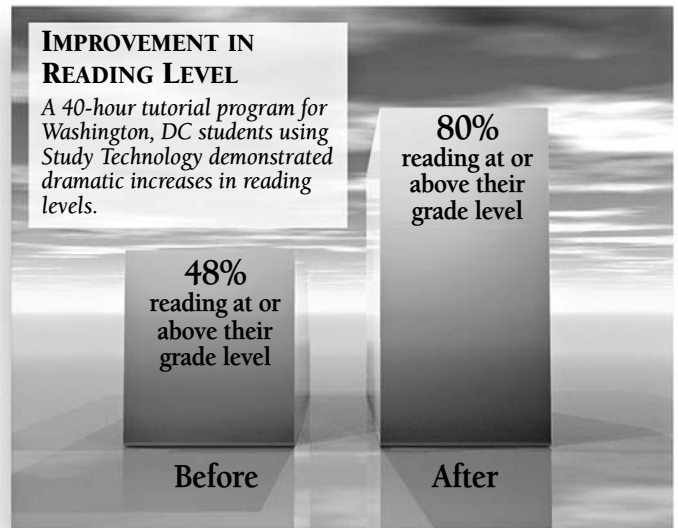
IMPROVEMENT IN READING LEVEL

*A 40-hour tutorial program for Washington, DC students using Study Technology demonstrated dramatic increases in reading levels.*

80%
reading at or above their grade level

48%
reading at or above their grade level

Before

After